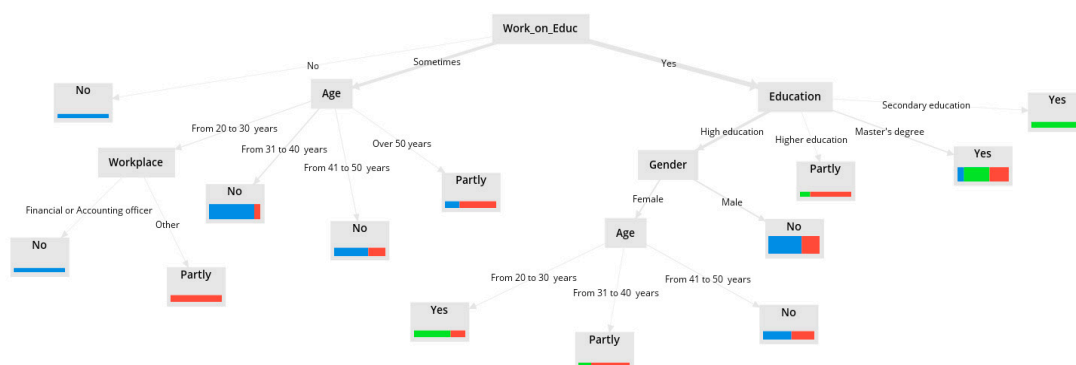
Work_on_Educ

No

Sometimes

Yes

No

Age

Education

Secondary education

Yes

From 20 to 30 years

From 31 to 40 years

From 41 to 50 years

Over 50 years

High education

Higher education

Master's degree

Workplace

No

Partly

Gender

Partly

Yes

Financial or Accounting officer

Other

No

Female

Male

No

No

Partly

Age

No

From 20 to 30 years

From 31 to 40 years

From 41 to 50 years

Yes

No

Partly